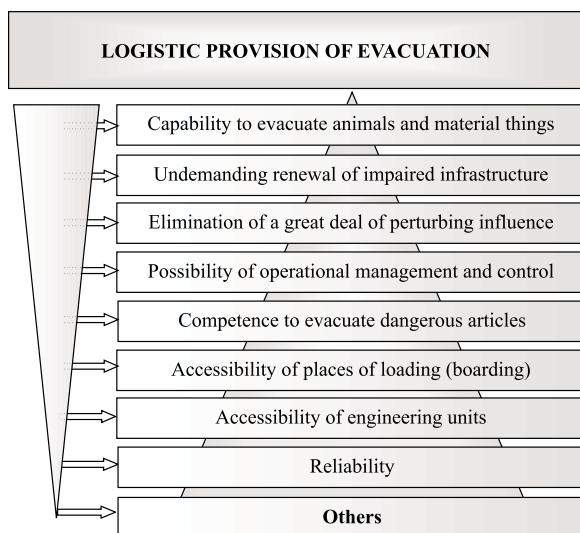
LOGISTIC PROVISION OF EVACUATION

Capability to evacuate animals and material things

Undemanding renewal of impaired infrastructure

Elimination of a great deal of perturbing influence

Possibility of operational management and control

Competence to evacuate dangerous articles

Accessibility of places of loading (boarding)

Accessibility of engineering units

Reliability

Others